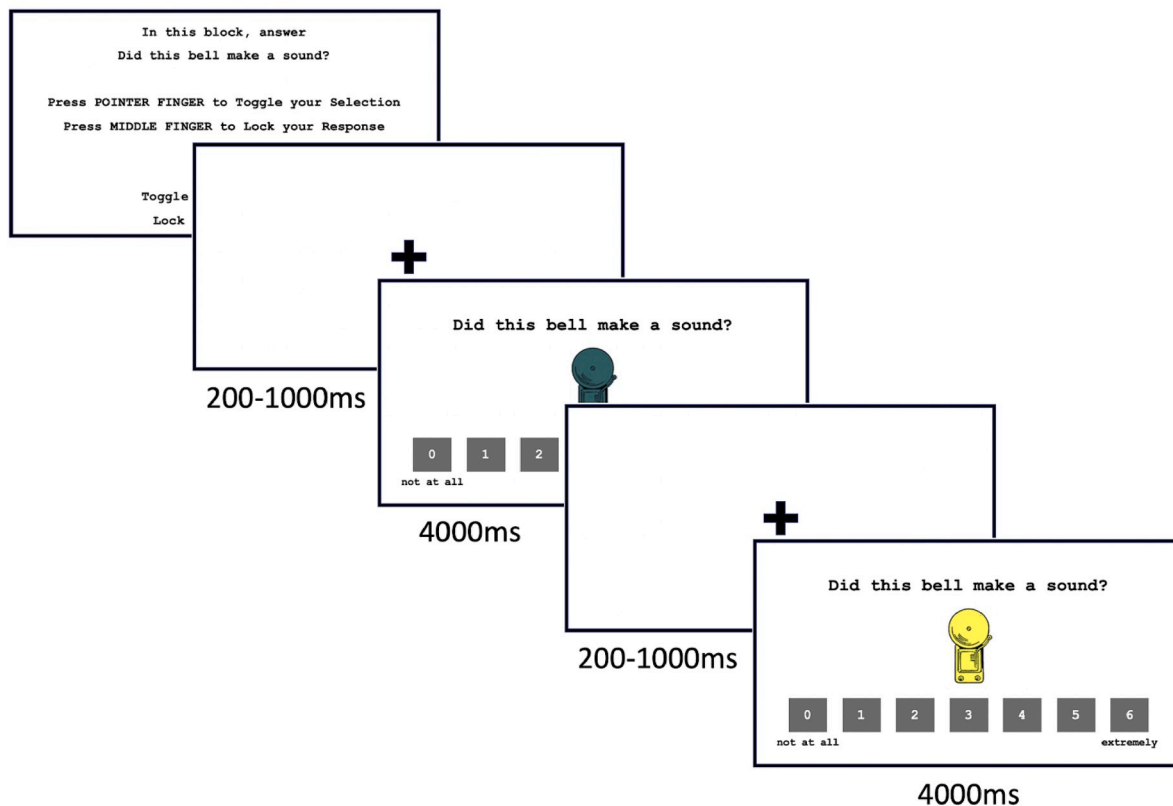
In this block, answer
Did this bell make a sound?

Press POINTER FINGER to Toggle your Selection
Press MIDDLE FINGER to Lock your Response

Toggle
Lock

+

200-1000ms

Did this bell make a sound?

0 1 2
not at all

4000ms

+

200-1000ms

Did this bell make a sound?

0 1 2 3 4 5 6
not at all extremely

4000ms